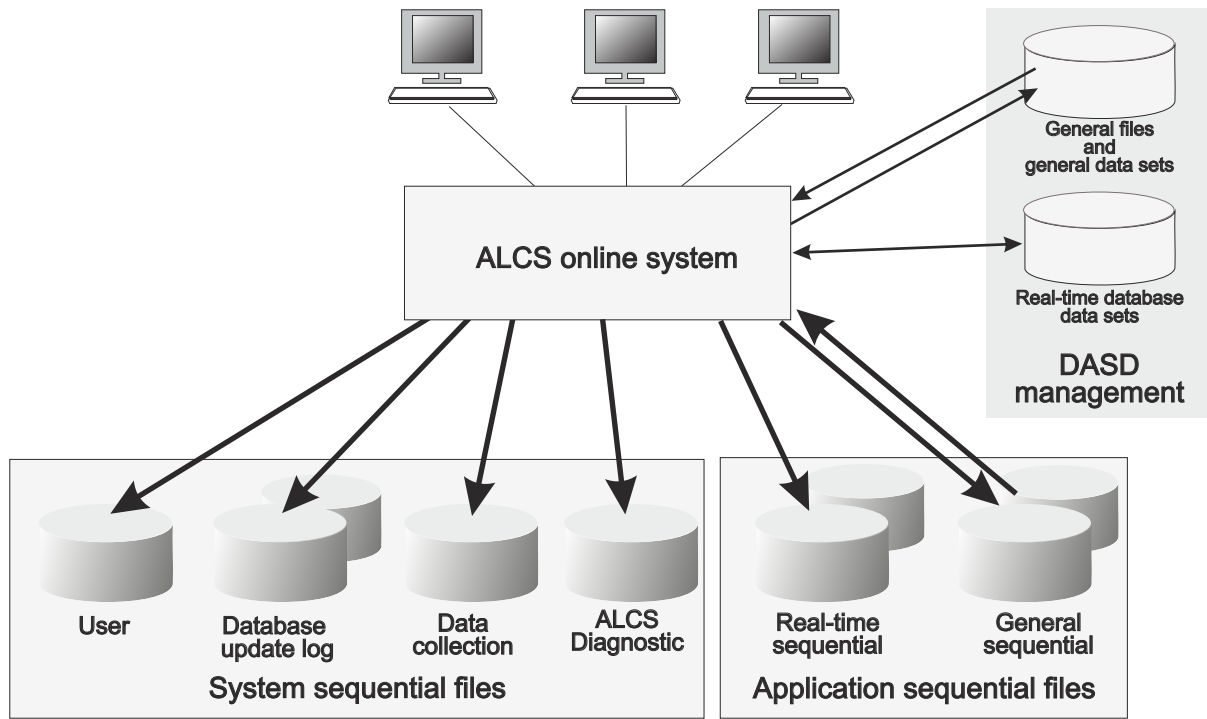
General files
and
general data sets

ALCS online system

Real-time database
data sets

DASD
management

User

Database
update log

Data
collection

ALCS
Diagnostic

System sequential files

Real-time
sequential

General
sequential

Application sequential files